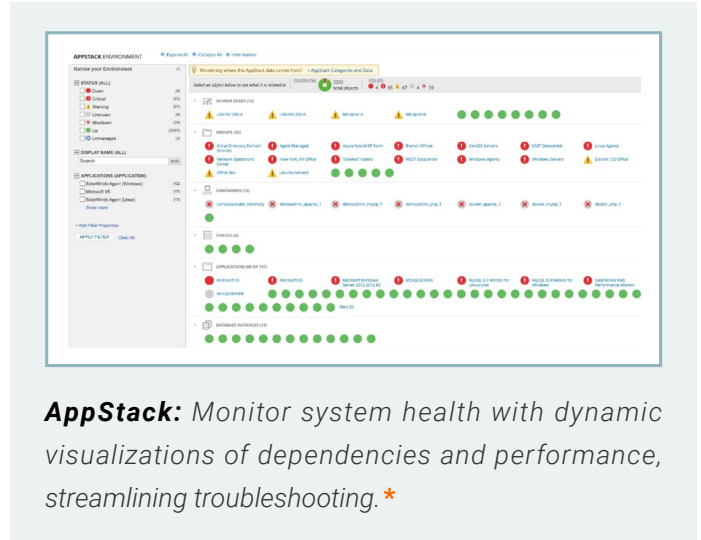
APPSTACK ENVIRONMENT

Expand All  Collapse All  Hide Names

Narrow your Environment

STATUS (ALL)
Down
Critical
Warning
Unknown
Shutdown
Up
Unmanaged

DISPLAY NAME (ALL)
Search

APPLICATIONS (APPLICATION)
SolarWinds Agent (Windows)
Microsoft IIS
SolarWinds Agent (Linux)
Show more

+ Add Filter Properties
APPLY FILTER  Clear All

Wondering where this AppStack data comes from? » AppStack Categories and Data

Select an object below to see what it is related to

DOMAIN SIDES (11)

GROUPS (25)

Active Directory Domain Services
Agent Managed
Azure Hybrid SP Farm
Branch Offices
CentOS Servers
DSDT Datacenter
Linux Agents
Network Operations Center
New York, NY Office
Tolweld Traders
WEST Datacenter
Windows Agents
Windows Servers
Denver, CO Office
Office lab
Ubuntu servers

CONTAINERS (13)

CHASSIS (4)

APPLICATIONS (88 OF 127)

Microsoft
Microsoft IIS
Microsoft Windows Server 2012-2012 R2
MSSQLSERVER
MySQL 8.0 Metrics for Linux/Unix
MySQL 8.0 Metrics for Windows
SolarWinds Web Performance Monitor

DATABASE INSTANCES (13)

AppStack: Monitor system health with dynamic visualizations of dependencies and performance, streamlining troubleshooting.*